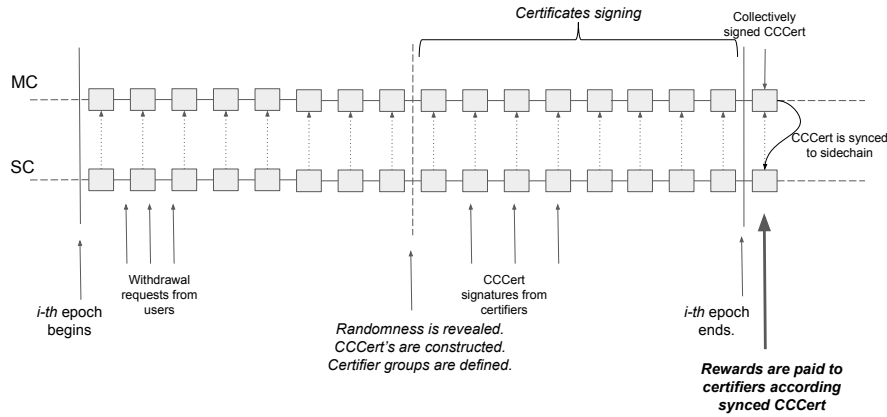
Certificates signing

Collectively signed CCCert

MC

SC

CCCert is synced to sidechain

Withdrawal requests from users

CCCert signatures from certifiers

i-th epoch begins

Randomness is revealed. CCCert's are constructed. Certifier groups are defined.

i-th epoch ends.

Rewards are paid to certifiers according synced CCCert